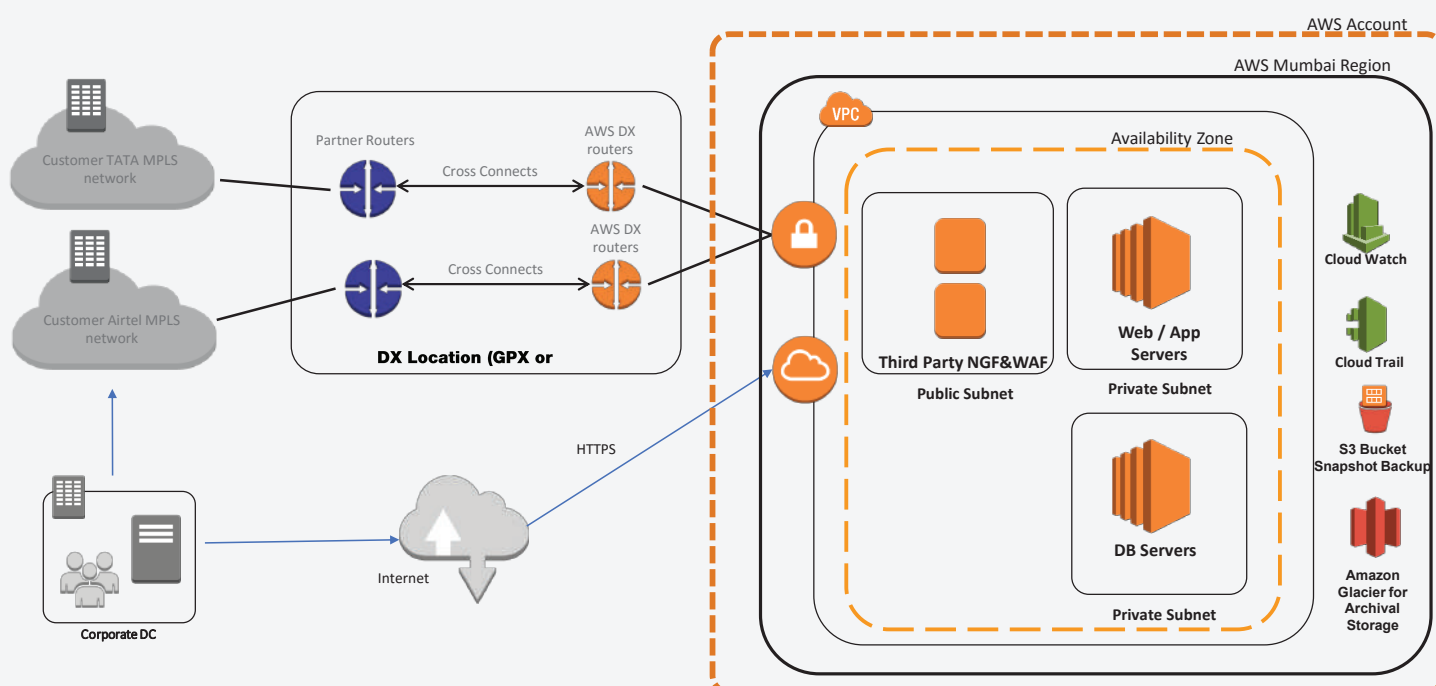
AWS Account

AWS Mumbai Region

VPC

Availability Zone

Customer TATA MPLS network

Partner Routers

AWS DX routers

Cross Connects

AWS DX routers

Customer Airtel MPLS network

Cross Connects

DX Location (GPX or

Third Party NGF&WAF

Public Subnet

Web / App Servers

Private Subnet

DB Servers

Private Subnet

Cloud Watch

Cloud Trail

S3 Bucket Snapshot Backup

Amazon Glacier for Archival Storage

HTTPS

Internet

Corporate DC